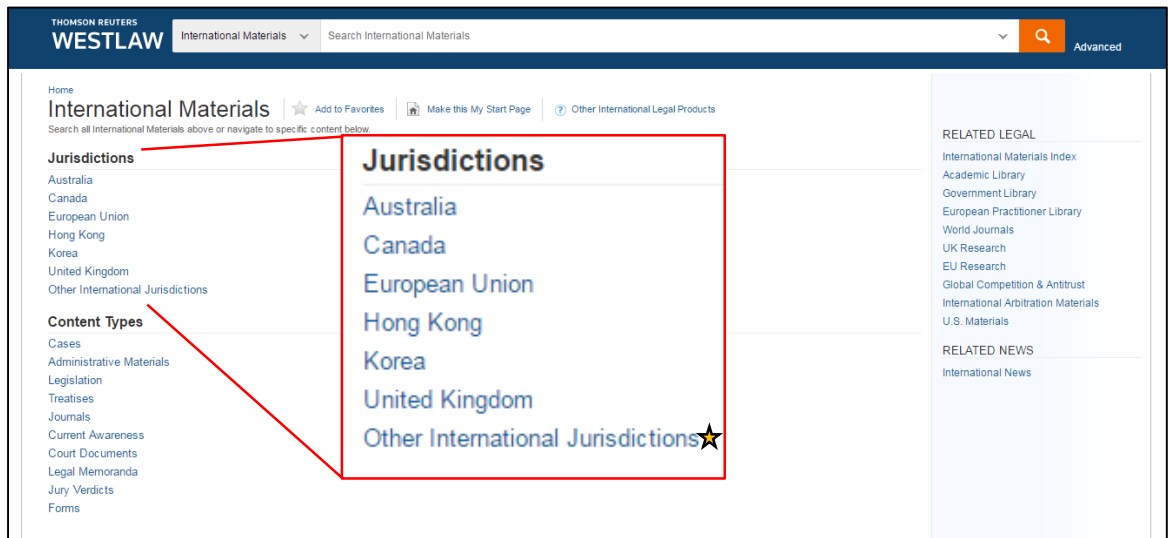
THOMSON REUTERS
WESTLAW

International Materials
Search International Materials
Advanced

Home
International Materials
Add to Favorites
Make this My Start Page
Other International Legal Products
Search all International Materials above or navigate to specific content below.

Jurisdictions
Australia
Canada
European Union
Hong Kong
Korea
United Kingdom
Other International Jurisdictions

Content Types
Cases
Administrative Materials
Legislation
Treatises
Journals
Current Awareness
Court Documents
Legal Memoranda
Jury Verdicts
Forms

Jurisdictions
Australia
Canada
European Union
Hong Kong
Korea
United Kingdom
Other International Jurisdictions

RELATED LEGAL
International Materials Index
Academic Library
Government Library
European Practitioner Library
World Journals
UK Research
EU Research
Global Competition & Antitrust
International Arbitration Materials
U.S. Materials

RELATED NEWS
International News